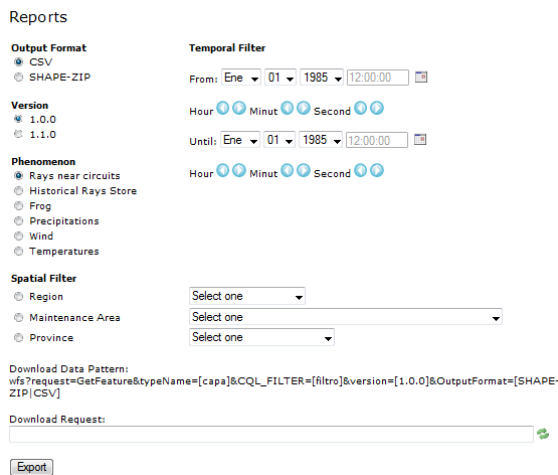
Reports

Output Format
CSV
SHAPE-ZIP

Temporal Filter

From: Ene 01 1985 12:00:00

Version
1.0.0
1.1.0

Hour Minut Second

Until: Ene 01 1985 12:00:00

Phenomenon
Rays near circuits
Historical Rays Store
Frog
Precipitations
Wind
Temperatures

Hour Minut Second

Spatial Filter
Region Select one
Maintenance Area Select one
Province Select one

Download Data Pattern:
wfs?request=GetFeature&typeName=[capa]&CQL_FILTER=[filtro]&version=[1.0.0]&OutputFormat=[SHAPE-ZIP|CSV]

Download Request:

Export